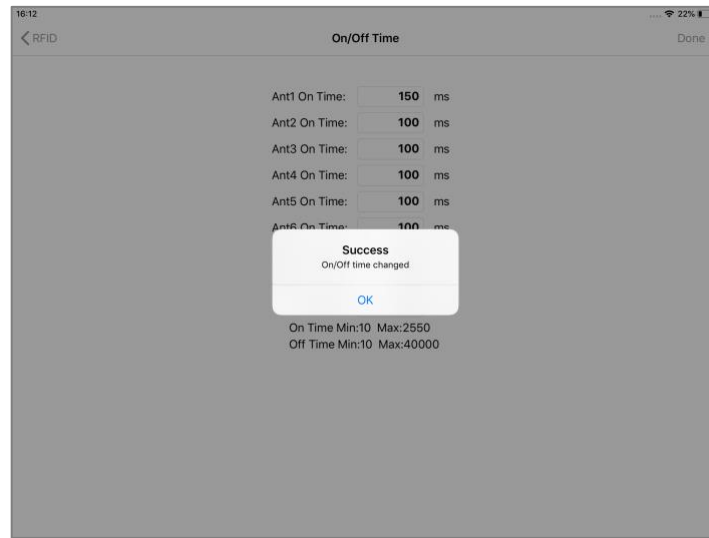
16:12

22%

RFID

On/Off Time

Done

Ant1 On Time: 150 ms

Ant2 On Time: 100 ms

Ant3 On Time: 100 ms

Ant4 On Time: 100 ms

Ant5 On Time: 100 ms

Ant6 On Time: 100 ms

Success

On/Off time changed

OK

On Time Min:10 Max:2550

Off Time Min:10 Max:40000